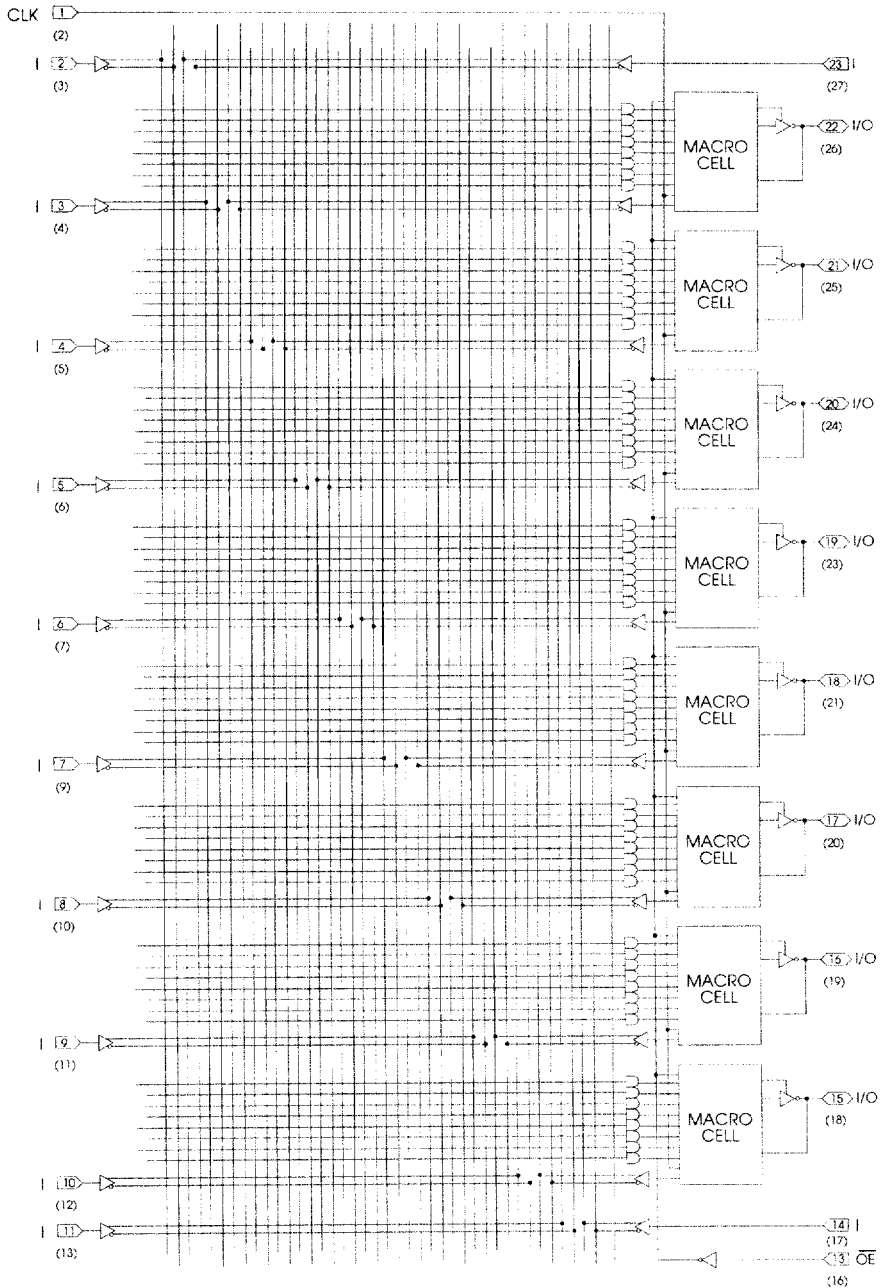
CLK 1
(2)

I 2
(3)

23 I
(27)

MACRO CELL
22 I/O
(26)

I 3
(4)

MACRO CELL
21 I/O
(25)

I 4
(5)

MACRO CELL
20 I/O
(24)

I 5
(6)

MACRO CELL
19 I/O
(23)

I 6
(7)

MACRO CELL
18 I/O
(21)

I 7
(9)

MACRO CELL
17 I/O
(20)

I 8
(10)

MACRO CELL
16 I/O
(19)

I 9
(11)

MACRO CELL
15 I/O
(18)

I 10
(12)

I 11
(13)

14 I
(17)

13 $\overline{OE}$
(16)